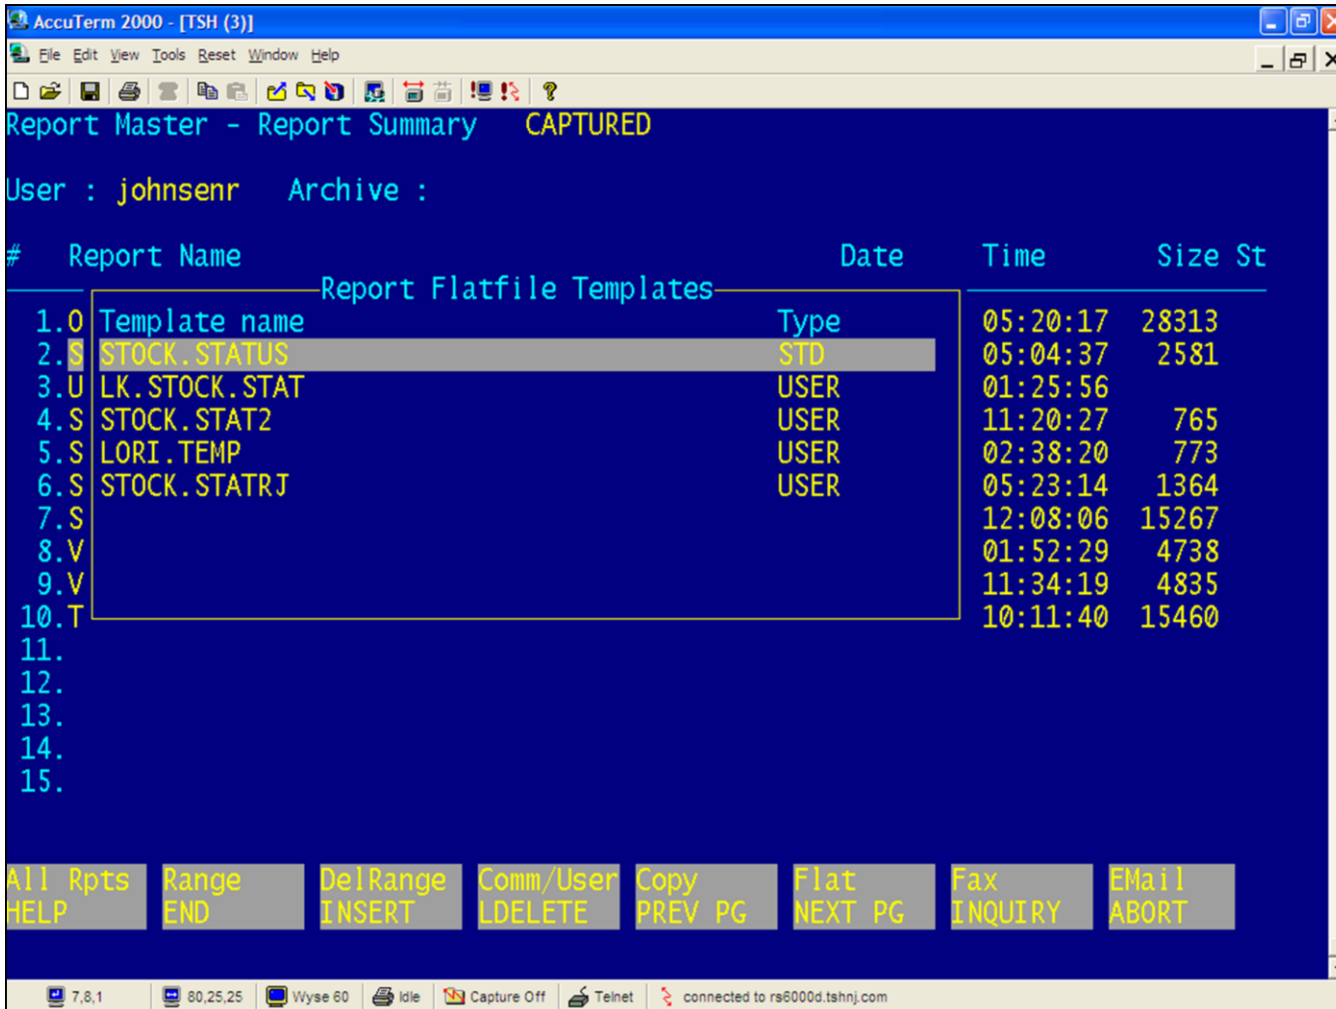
AccuTerm 2000 - [TSH (3)]

File Edit View Tools Reset Window Help

Report Master - Report Summary CAPTURED

User : johnsenr Archive :

| # | Report Name | Date | Time | Size | St |
|---|---|---|---|---|---|

Report Flatfile Templates

| # | Template name | Type | Time | Size |
|---|---|---|---|---|
| 1.O | | | 05:20:17 | 28313 |
| 2.S | STOCK.STATUS | STD | 05:04:37 | 2581 |
| 3.U | LK.STOCK.STAT | USER | 01:25:56 | |
| 4.S | STOCK.STAT2 | USER | 11:20:27 | 765 |
| 5.S | LORI.TEMP | USER | 02:38:20 | 773 |
| 6.S | STOCK.STATRJ | USER | 05:23:14 | 1364 |
| 7.S | | | 12:08:06 | 15267 |
| 8.V | | | 01:52:29 | 4738 |
| 9.V | | | 11:34:19 | 4835 |
| 10.T | | | 10:11:40 | 15460 |

11.
12.
13.
14.
15.

All Rpts HELP | Range END | DelRange INSERT | Comm/User LDELETE | Copy PREV PG | Flat NEXT PG | Fax INQUIRY | EMail ABORT

7,8,1 | 80,25,25 | Wyse 60 | Idle | Capture Off | Telnet | connected to rs6000d.tshnj.com